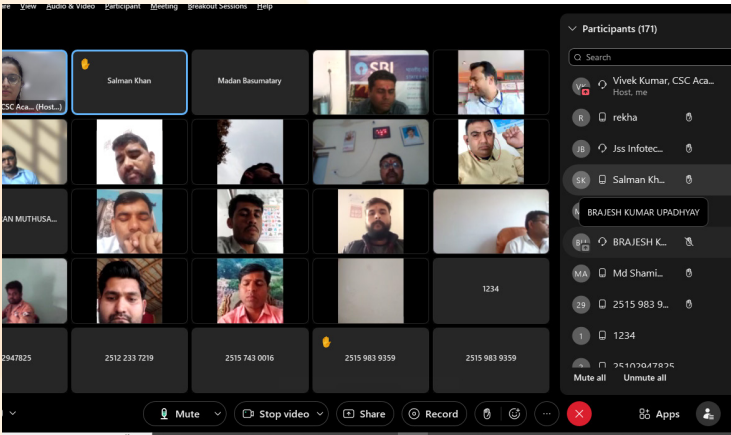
are View Audio & Video Participant Meeting Breakout Sessions Help

CSC Aca... (Host...)

Salman Khan

Madan Basumatary

SBI

AN MUTHUSA...

1234

2947825

2512 233 7219

2515 743 0016

2515 983 9359

2515 983 9359

Participants (171)

Search

VK Vivek Kumar, CSC Aca... Host, me

R rekha

JB Jss Infotec...

SK Salman Kh...

BRAJESH KUMAR UPADHYAY

BK BRAJESH K...

MA Md Shami...

25 2515 983 9...

1 1234

2 25102947825

Mute all Unmute all

Mute Stop video Share Record Apps